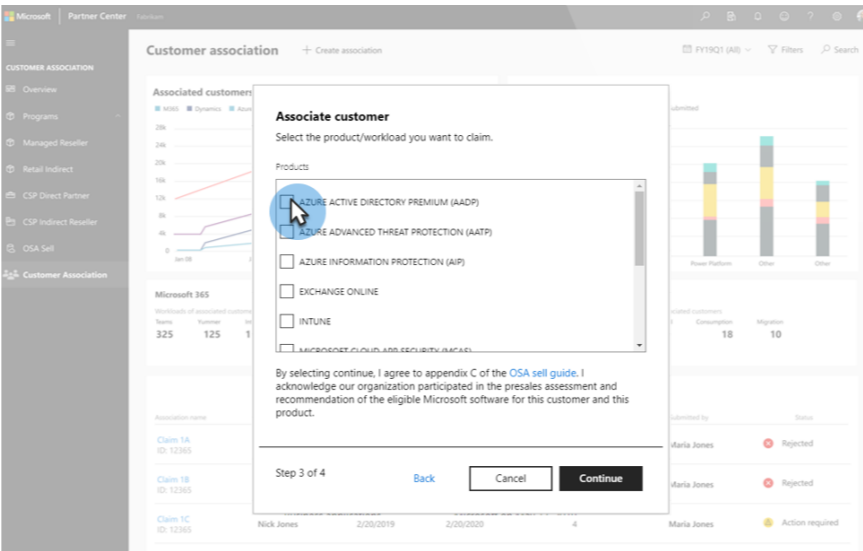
Microsoft | Partner Center Fabrikam

CUSTOMER ASSOCIATION
Overview
Programs
Managed Reseller
Retail Indirect
CSP Direct Partner
CSP Indirect Reseller
OSA Sell
Customer Association

Customer association + Create association
FY19Q1 (All) Filters Search

Associated customers
M365 Dynamics Azure
28k
24k
20k
16k
12k
8k
4k
0
Jan 08

Submitted
Power Platform Other Other

Microsoft 365
Workloads of associated customers
Teams Yammer
325 125 1

Associated customers
Consumption Migration
18 10

Association name
Claim 1A
ID: 12365
Claim 1B
ID: 12365
Claim 1C
ID: 12365 Nick Jones 2/20/2019 2/20/2020 4

Submitted by Status
Maria Jones Rejected
Maria Jones Rejected
Maria Jones Action required

Associate customer
Select the product/workload you want to claim.
Products
AZURE ACTIVE DIRECTORY PREMIUM (AADP)
AZURE ADVANCED THREAT PROTECTION (AATP)
AZURE INFORMATION PROTECTION (AIP)
EXCHANGE ONLINE
INTUNE
MICROSOFT CLOUD APP SECURITY (MCAS)

By selecting continue, I agree to appendix C of the OSA sell guide. I acknowledge our organization participated in the presales assessment and recommendation of the eligible Microsoft software for this customer and this product.

Step 3 of 4
Back Cancel Continue